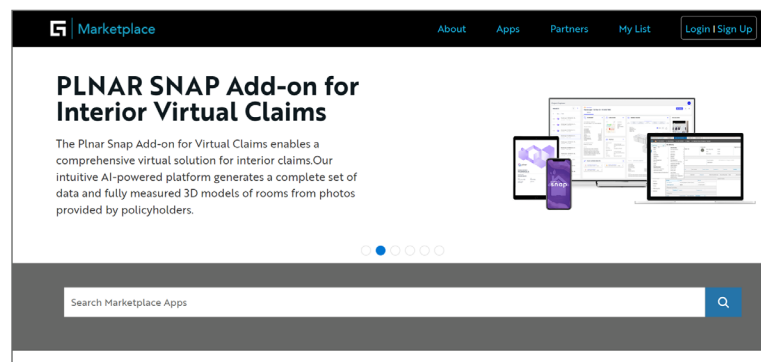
Marketplace

About Apps Partners My List Login | Sign Up

PLNAR SNAP Add-on for Interior Virtual Claims

The Plnar Snap Add-on for Virtual Claims enables a comprehensive virtual solution for interior claims.Our intuitive AI-powered platform generates a complete set of data and fully measured 3D models of rooms from photos provided by policyholders.

snap

Search Marketplace Apps